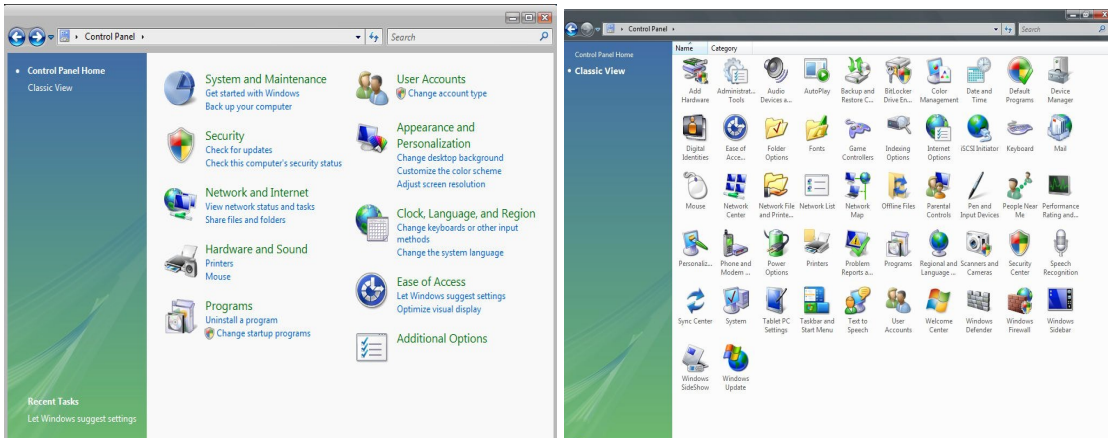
Control Panel ▸

Search

Control Panel Home

Classic View

System and Maintenance
Get started with Windows
Back up your computer

Security
Check for updates
Check this computer's security status

Network and Internet
View network status and tasks
Share files and folders

Hardware and Sound
Printers
Mouse

Programs
Uninstall a program
Change startup programs

User Accounts
Change account type

Appearance and Personalization
Change desktop background
Customize the color scheme
Adjust screen resolution

Clock, Language, and Region
Change keyboards or other input methods
Change the system language

Ease of Access
Let Windows suggest settings
Optimize visual display

Additional Options

Recent Tasks
Let Windows suggest settings

Control Panel ▸

Search

Control Panel Home

Classic View

Name
Category

Add Hardware
Administ... Tools
Audio Devices a...
AutoPlay
Backup and Restore C...
BitLocker Drive En...
Color Management
Date and Time
Default Programs
Device Manager
Digital Identities
Ease of Acce...
Folder Options
Fonts
Game Controllers
Indexing Options
Internet Options
iSCSI Initiator
Keyboard
Mail
Mouse
Network Center
Network File and Printe...
Network List
Network Map
Offline Files
Parental Controls
Pen and Input Devices
People Near Me
Performance Rating and...
Personaliz...
Phone and Modem ...
Power Options
Printers
Problem Reports a...
Programs
Regional and Language ...
Scanners and Cameras
Security Center
Speech Recognition
Sync Center
System
Tablet PC Settings
Taskbar and Start Menu
Text to Speech
User Accounts
Welcome Center
Windows Defender
Windows Firewall
Windows Sidebar
Windows SideShow
Windows Update